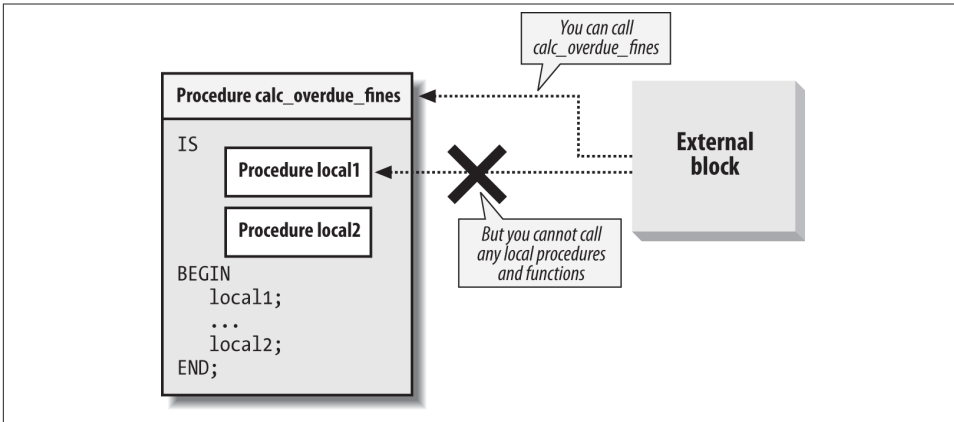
You can call calc_overdue_fines

Procedure calc_overdue_fines

IS

Procedure local1

Procedure local2

BEGIN
local1;
...
local2;
END;

External block

But you cannot call any local procedures and functions